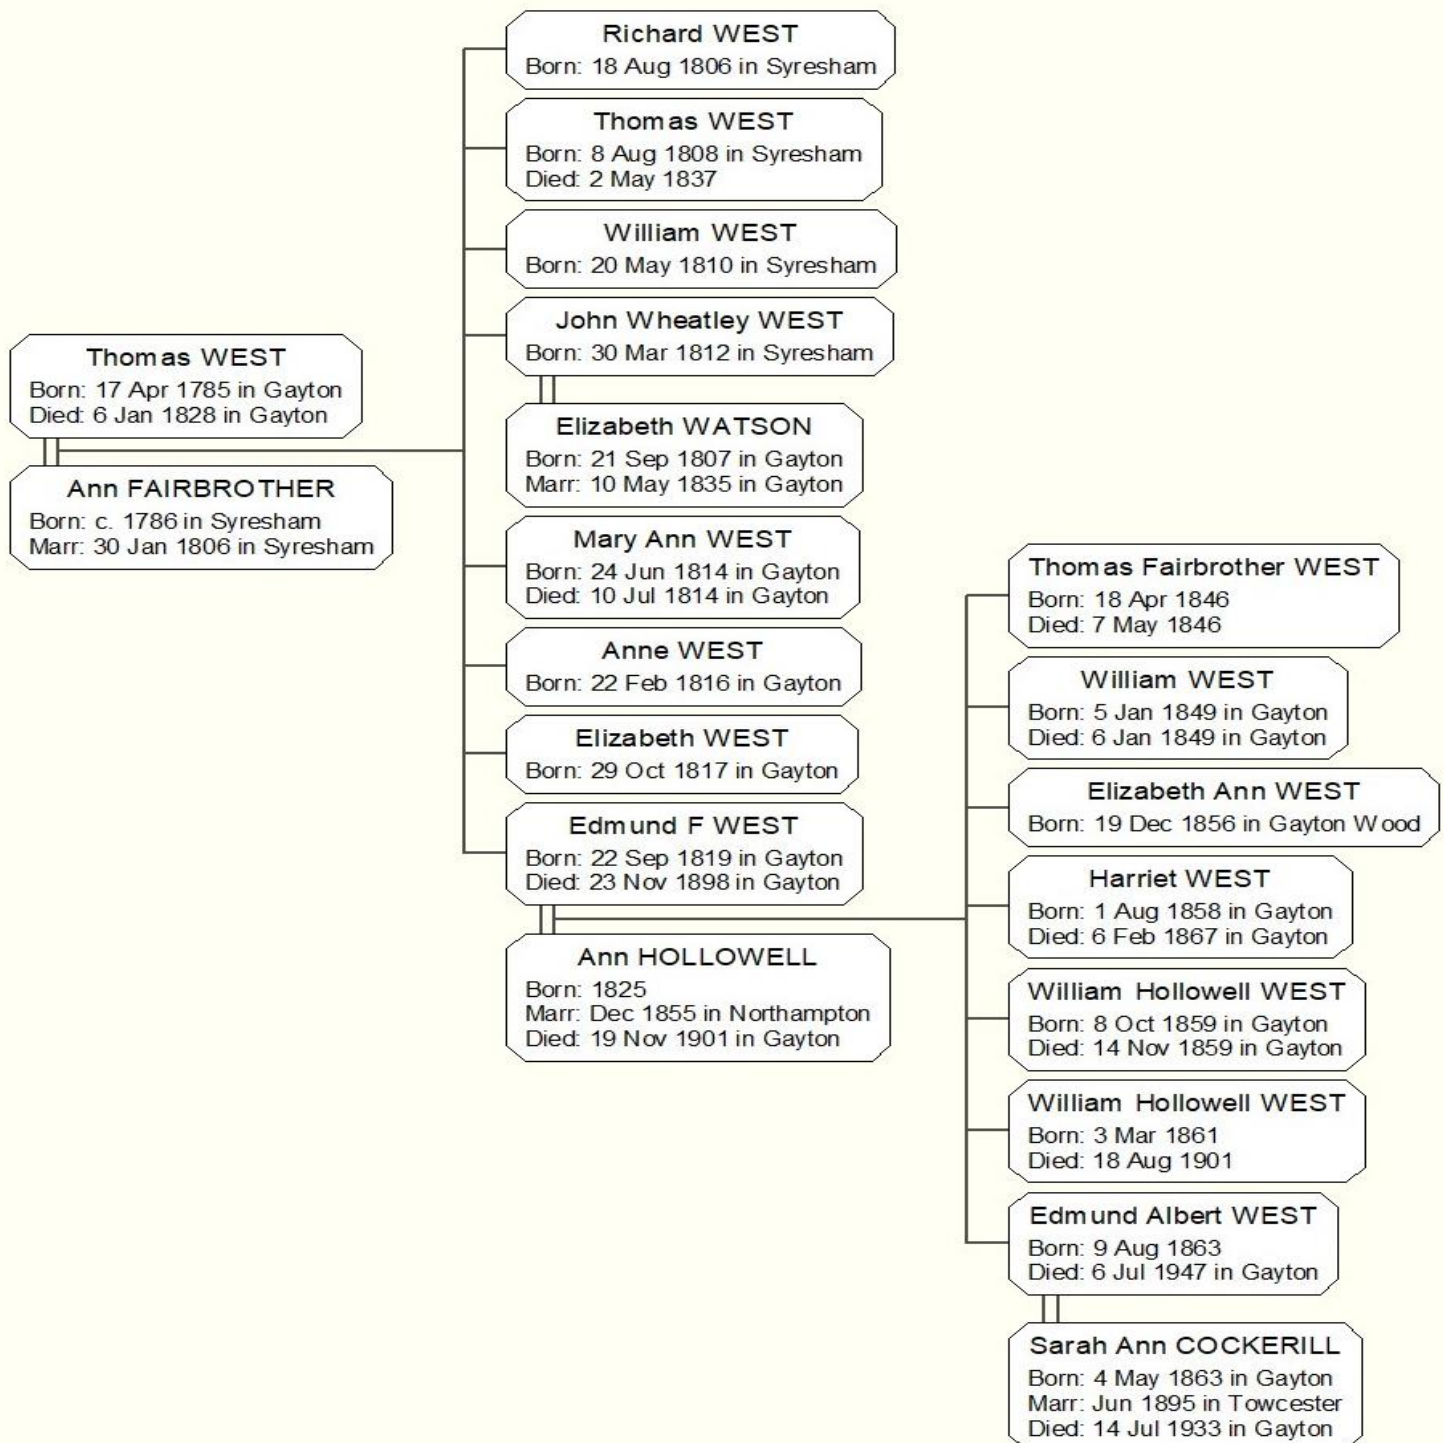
Thomas WEST
Born: 17 Apr 1785 in Gayton
Died: 6 Jan 1828 in Gayton

Ann FAIRBROTHER
Born: c. 1786 in Syresham
Marr: 30 Jan 1806 in Syresham

Richard WEST
Born: 18 Aug 1806 in Syresham

Thomas WEST
Born: 8 Aug 1808 in Syresham
Died: 2 May 1837

William WEST
Born: 20 May 1810 in Syresham

John Wheatley WEST
Born: 30 Mar 1812 in Syresham

Elizabeth WATSON
Born: 21 Sep 1807 in Gayton
Marr: 10 May 1835 in Gayton

Mary Ann WEST
Born: 24 Jun 1814 in Gayton
Died: 10 Jul 1814 in Gayton

Anne WEST
Born: 22 Feb 1816 in Gayton

Elizabeth WEST
Born: 29 Oct 1817 in Gayton

Edmund F WEST
Born: 22 Sep 1819 in Gayton
Died: 23 Nov 1898 in Gayton

Ann HOLLOWELL
Born: 1825
Marr: Dec 1855 in Northampton
Died: 19 Nov 1901 in Gayton

Thomas Fairbrother WEST
Born: 18 Apr 1846
Died: 7 May 1846

William WEST
Born: 5 Jan 1849 in Gayton
Died: 6 Jan 1849 in Gayton

Elizabeth Ann WEST
Born: 19 Dec 1856 in Gayton Wood

Harriet WEST
Born: 1 Aug 1858 in Gayton
Died: 6 Feb 1867 in Gayton

William Hollowell WEST
Born: 8 Oct 1859 in Gayton
Died: 14 Nov 1859 in Gayton

William Hollowell WEST
Born: 3 Mar 1861
Died: 18 Aug 1901

Edmund Albert WEST
Born: 9 Aug 1863
Died: 6 Jul 1947 in Gayton

Sarah Ann COCKERILL
Born: 4 May 1863 in Gayton
Marr: Jun 1895 in Towcester
Died: 14 Jul 1933 in Gayton